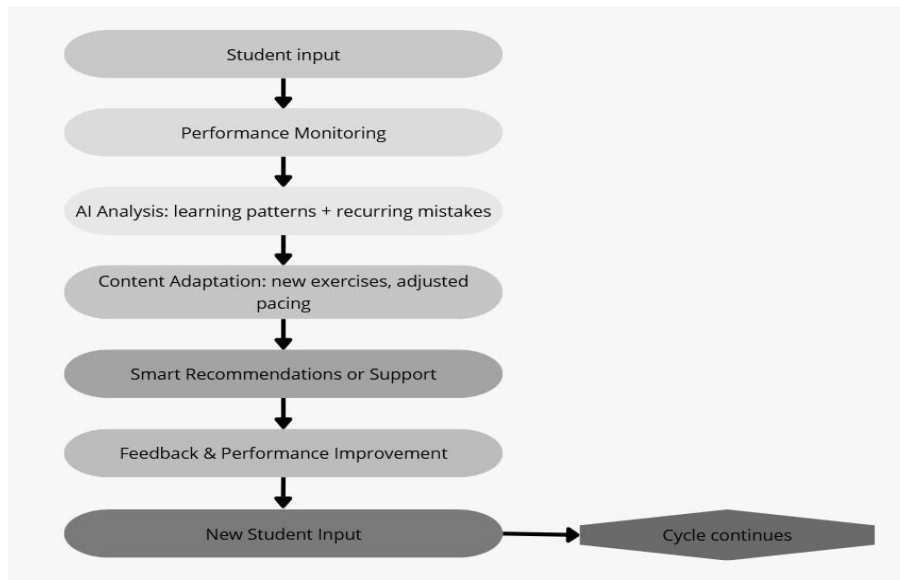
Student input

Performance Monitoring

AI Analysis: learning patterns + recurring mistakes

Content Adaptation: new exercises, adjusted pacing

Smart Recommendations or Support

Feedback & Performance Improvement

New Student Input

Cycle continues